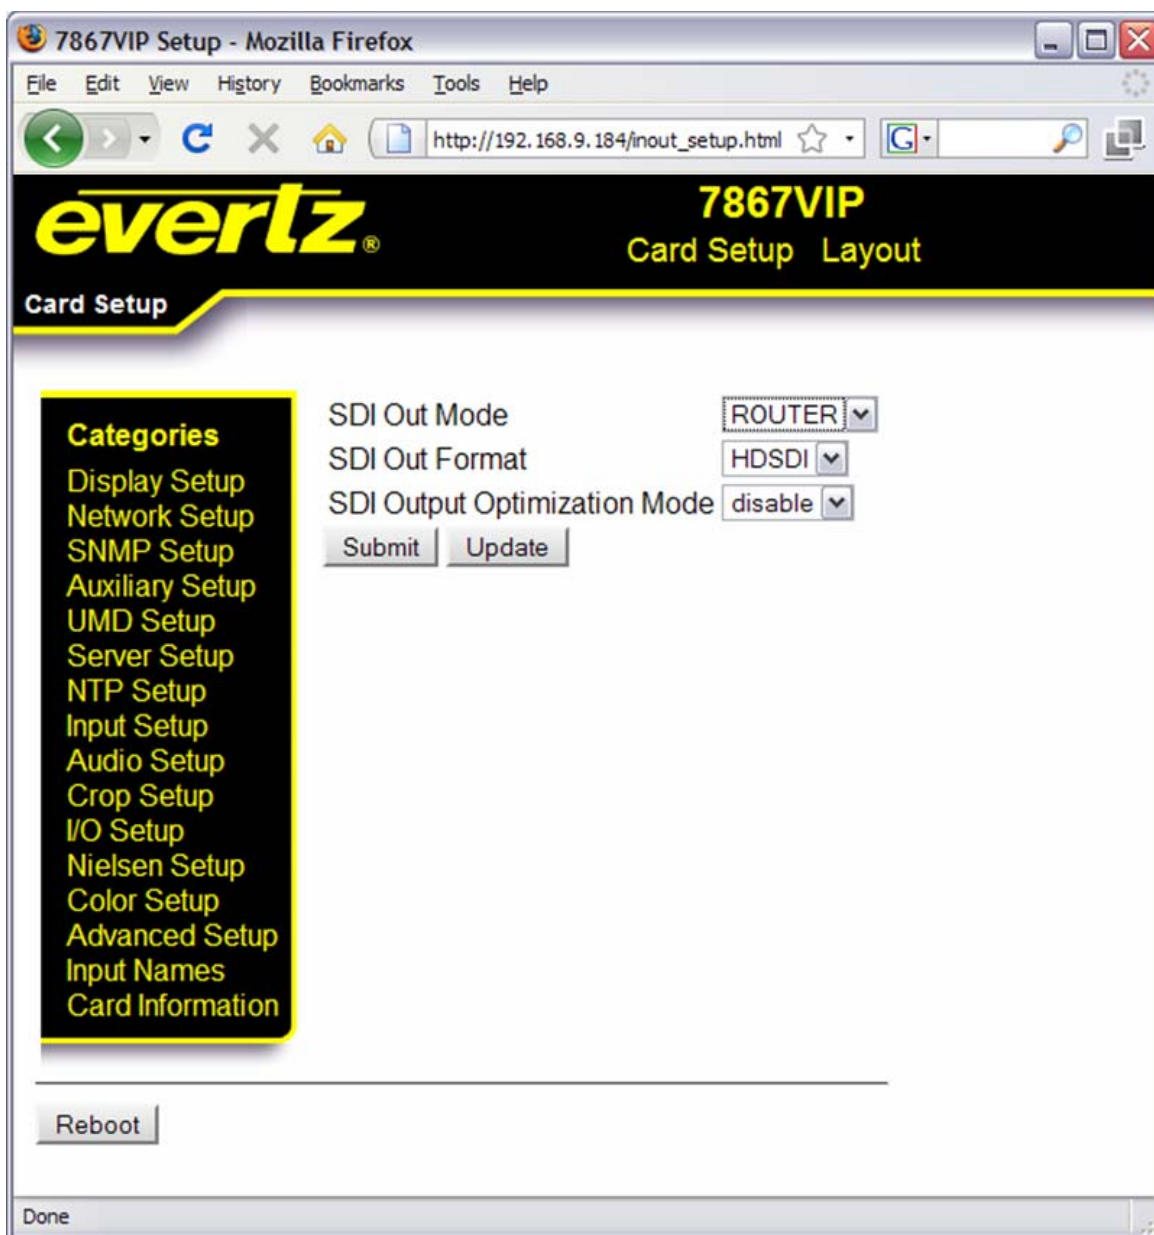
7867VIP Setup - Mozilla Firefox

File Edit View History Bookmarks Tools Help

http://192.168.9.184/inout_setup.html

everlz®

7867VIP
Card Setup Layout

Card Setup

Categories
Display Setup
Network Setup
SNMP Setup
Auxiliary Setup
UMD Setup
Server Setup
NTP Setup
Input Setup
Audio Setup
Crop Setup
I/O Setup
Nielsen Setup
Color Setup
Advanced Setup
Input Names
Card Information

SDI Out Mode ROUTER
SDI Out Format HDSDI
SDI Output Optimization Mode disable
Submit Update

Reboot

Done